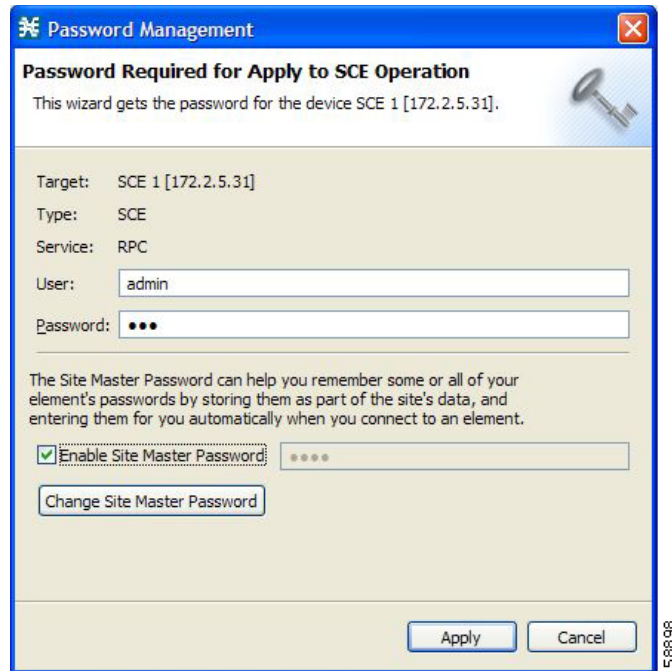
Password Management

Password Required for Apply to SCE Operation

This wizard gets the password for the device SCE 1 [172.2.5.31].

Target: SCE 1 [172.2.5.31]

Type: SCE

Service: RPC

User: admin

Password: •••

The Site Master Password can help you remember some or all of your element's passwords by storing them as part of the site's data, and entering them for you automatically when you connect to an element.

Enable Site Master Password ••••

Change Site Master Password

Apply Cancel

158998